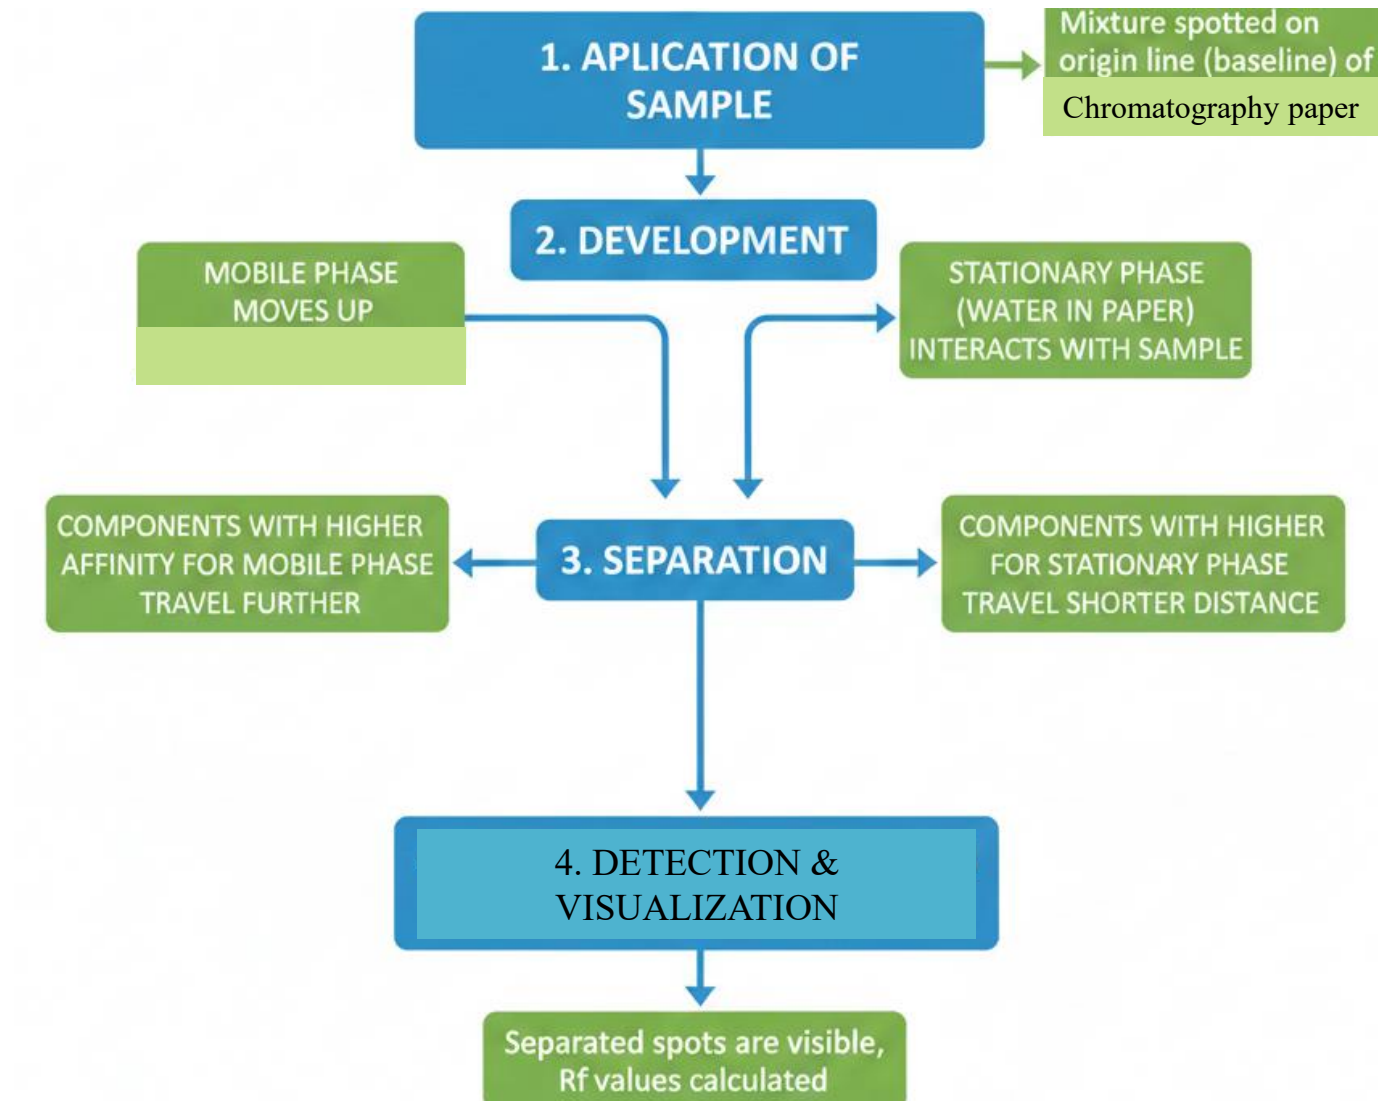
1. APLICATION OF SAMPLE

Mixture spotted on origin line (baseline) of Chromatography paper

2. DEVELOPMENT

MOBILE PHASE MOVES UP

STATIONARY PHASE (WATER IN PAPER) INTERACTS WITH SAMPLE

COMPONENTS WITH HIGHER AFFINITY FOR MOBILE PHASE TRAVEL FURTHER

3. SEPARATION

COMPONENTS WITH HIGHER FOR STATIONARY PHASE TRAVEL SHORTER DISTANCE

4. DETECTION & VISUALIZATION

Separated spots are visible, Rf values calculated